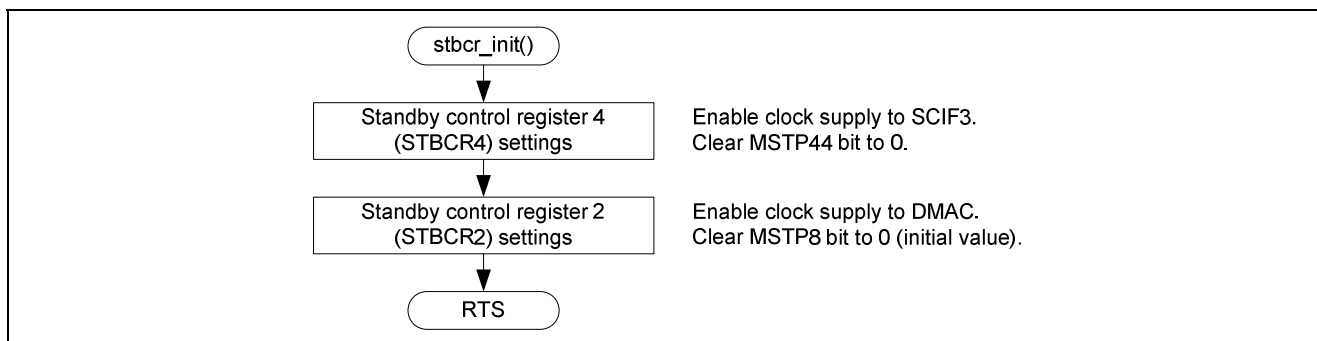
stbcr_init()

Standby control register 4 (STBCR4) settings

Enable clock supply to SCIF3.
Clear MSTP44 bit to 0.

Standby control register 2 (STBCR2) settings

Enable clock supply to DMAC.
Clear MSTP8 bit to 0 (initial value).

RTS